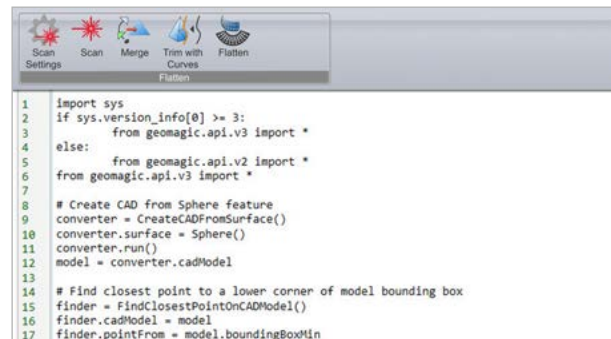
Scan Settings Scan Merge Trim with Curves Flatten
Flatten

1 import sys
2 if sys.version_info[0] >= 3:
3 from geomagic.api.v3 import *
4 else:
5 from geomagic.api.v2 import *
6 from geomagic.api.v3 import *
7
8 # Create CAD from Sphere feature
9 converter = CreateCADFromSurface()
10 converter.surface = Sphere()
11 converter.run()
12 model = converter.cadModel
13
14 # Find closest point to a lower corner of model bounding box
15 finder = FindClosestPointOnCADModel()
16 finder.cadModel = model
17 finder.pointFrom = model.boundingBoxMin